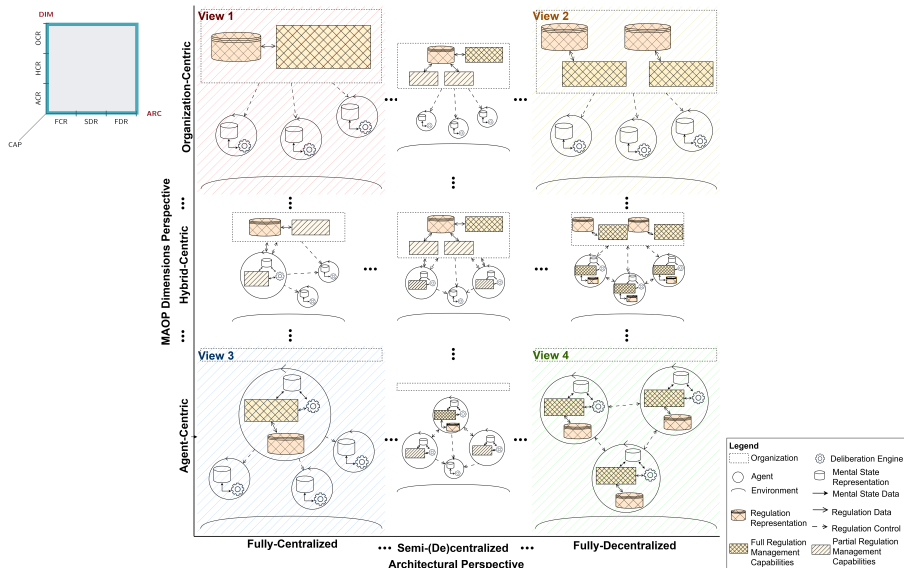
DIM

OCR

HCR

ACR

FCR SDR FDR

ARC

CAP

View 1

View 2

View 3

View 4

Organization-Centric

Hybrid-Centric

Agent-Centric

MAOP Dimensions Perspective

Fully-Centralized

Semi-(De)centralized

Fully-Decentralized

Architectural Perspective

Legend

Organization

Agent

Environment

Regulation Representation

Full Regulation Management Capabilities

Deliberation Engine

Mental State Representation

Mental State Data

Regulation Data

Regulation Control

Partial Regulation Management Capabilities